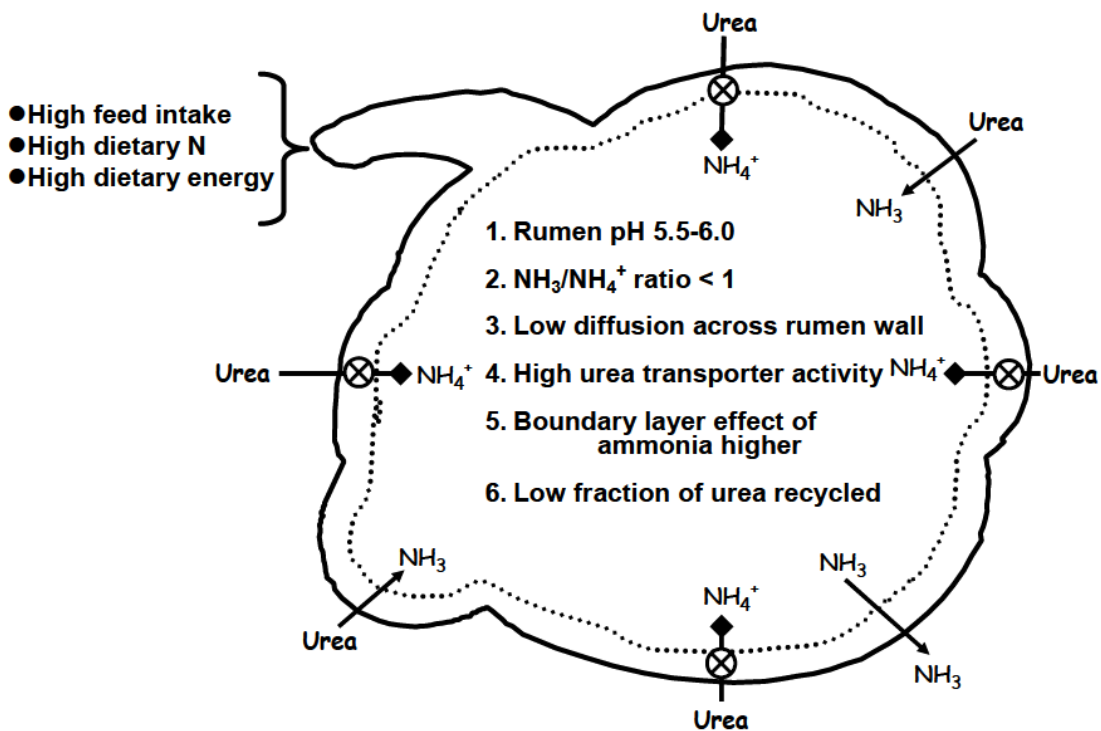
Urea

●High feed intake
●High dietary N
●High dietary energy

$NH_4^+$

Urea

$NH_3$

1. Rumen pH 5.5-6.0

2. $NH_3/NH_4^+$ ratio < 1

3. Low diffusion across rumen wall

Urea $NH_4^+$ 4. High urea transporter activity $NH_4^+$ Urea

5. Boundary layer effect of ammonia higher

6. Low fraction of urea recycled

$NH_3$

$NH_3$

Urea

$NH_4^+$

$NH_3$

Urea